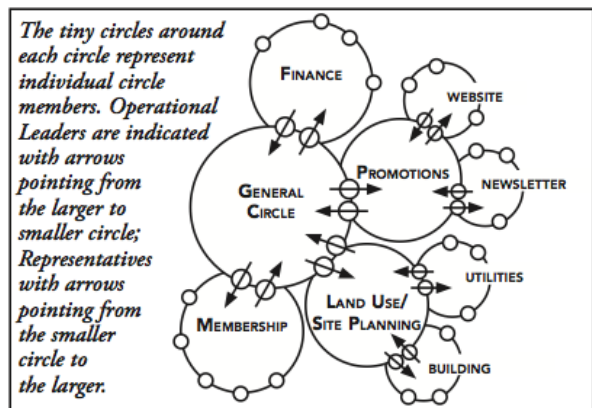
The tiny circles around each circle represent individual circle members. Operational Leaders are indicated with arrows pointing from the larger to smaller circle; Representatives with arrows pointing from the smaller circle to the larger.

FINANCE

WEBSITE

GENERAL CIRCLE

PROMOTIONS

NEWSLETTER

UTILITIES

MEMBERSHIP

LAND USE/ SITE PLANNING

BUILDING